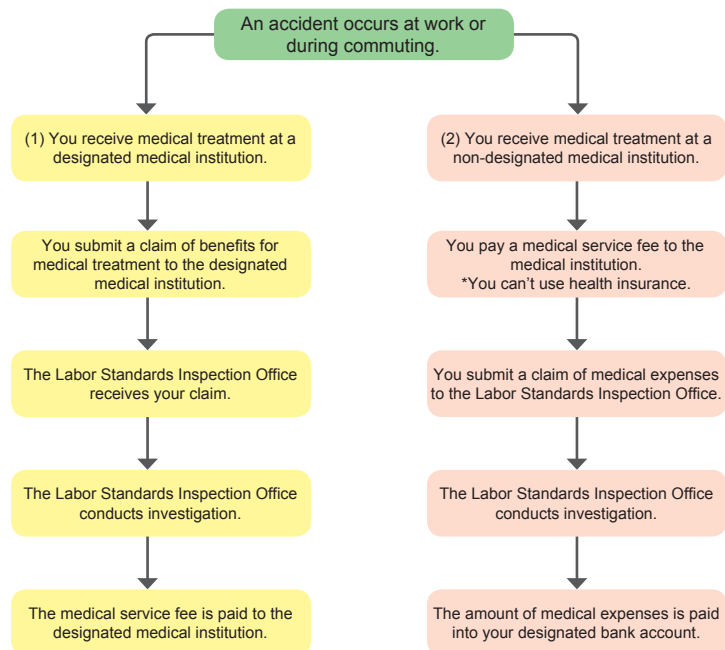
An accident occurs at work or during commuting.

(1) You receive medical treatment at a designated medical institution.

You submit a claim of benefits for medical treatment to the designated medical institution.

The Labor Standards Inspection Office receives your claim.

The Labor Standards Inspection Office conducts investigation.

The medical service fee is paid to the designated medical institution.

(2) You receive medical treatment at a non-designated medical institution.

You pay a medical service fee to the medical institution.
*You can't use health insurance.

You submit a claim of medical expenses to the Labor Standards Inspection Office.

The Labor Standards Inspection Office conducts investigation.

The amount of medical expenses is paid into your designated bank account.